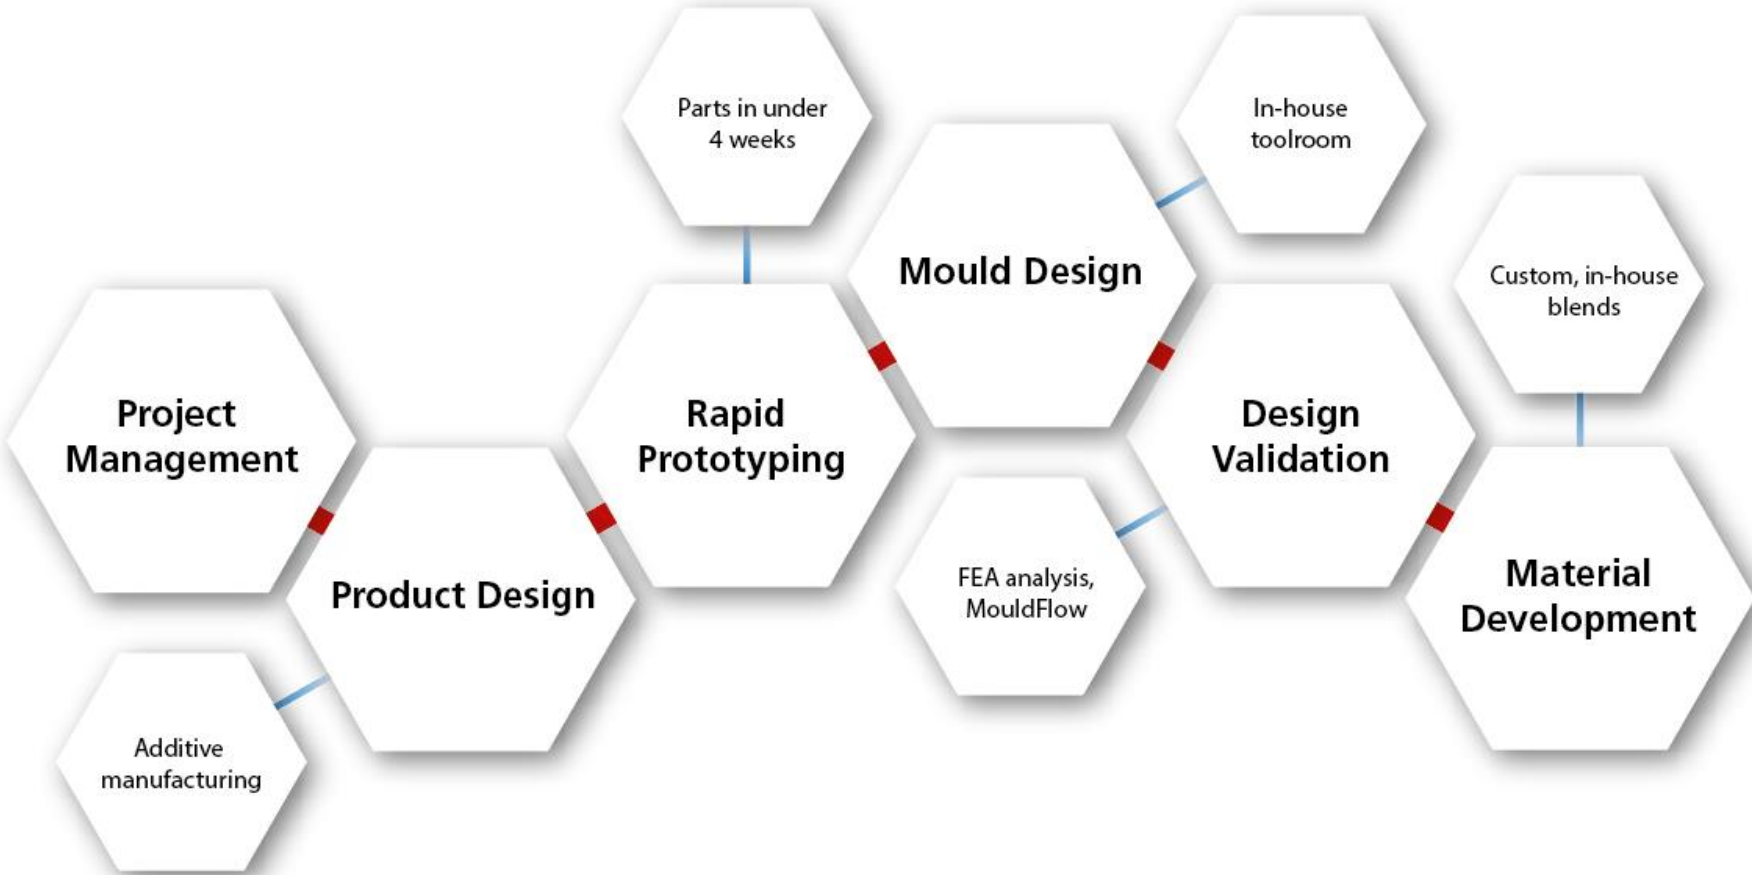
Project Management

Product Design

Additive manufacturing

Rapid Prototyping

Parts in under 4 weeks

Mould Design

In-house toolroom

FEA analysis, MouldFlow

Design Validation

Custom, in-house blends

Material Development